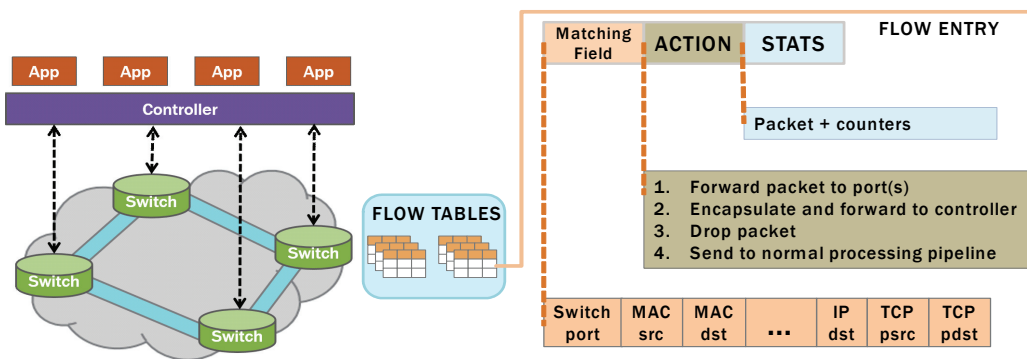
App App App App

Controller

Switch

Switch

Switch

Switch

FLOW TABLES

Matching Field

ACTION

STATS

FLOW ENTRY

Packet + counters

1. Forward packet to port(s)
2. Encapsulate and forward to controller
3. Drop packet
4. Send to normal processing pipeline

| Switch port | MAC src | MAC dst | ... | IP dst | TCP psrc | TCP pdst |
|---|---|---|---|---|---|---|